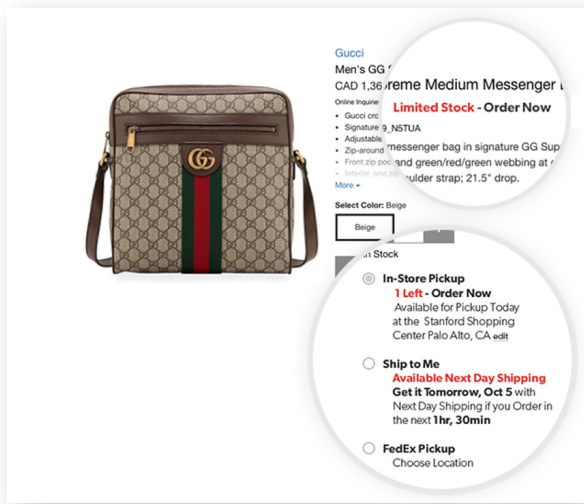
Gucci
Men's GG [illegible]reme Medium Messenger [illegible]
CAD 1,36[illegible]
Online Inquiri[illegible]
Limited Stock - Order Now
• Gucci cro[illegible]
• Signature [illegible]_N5TUA
• Adjustable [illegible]
• Zip-around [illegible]
• Front zip poc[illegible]
• Interior one zip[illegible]
messenger bag in signature GG Sup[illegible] and green/red/green webbing at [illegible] ulder strap; 21.5" drop.
More
Select Color: Beige
Beige
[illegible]n Stock
In-Store Pickup
1 Left - Order Now
Available for Pickup Today at the Stanford Shopping Center Palo Alto, CA edit
Ship to Me
Available Next Day Shipping
Get it Tomorrow, Oct 5 with Next Day Shipping if you Order in the next 1hr, 30min
FedEx Pickup
Choose Location